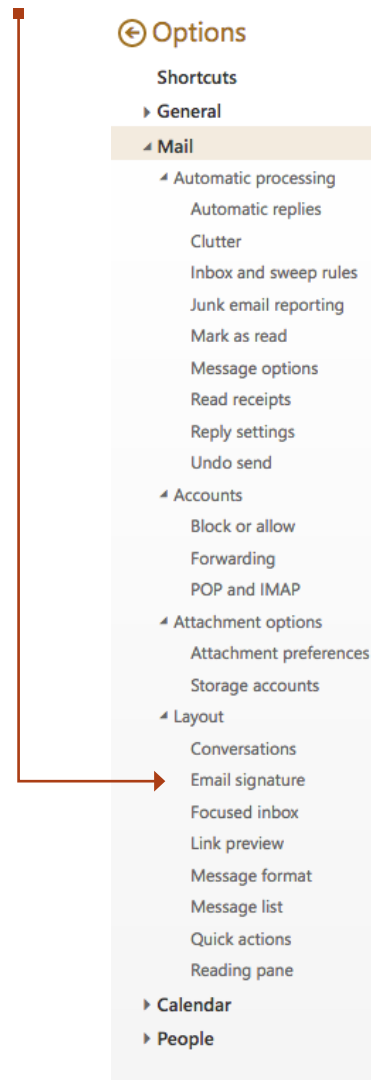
Options

Shortcuts
General
Mail
Automatic processing
Automatic replies
Clutter
Inbox and sweep rules
Junk email reporting
Mark as read
Message options
Read receipts
Reply settings
Undo send
Accounts
Block or allow
Forwarding
POP and IMAP
Attachment options
Attachment preferences
Storage accounts
Layout
Conversations
Email signature
Focused inbox
Link preview
Message format
Message list
Quick actions
Reading pane
Calendar
People